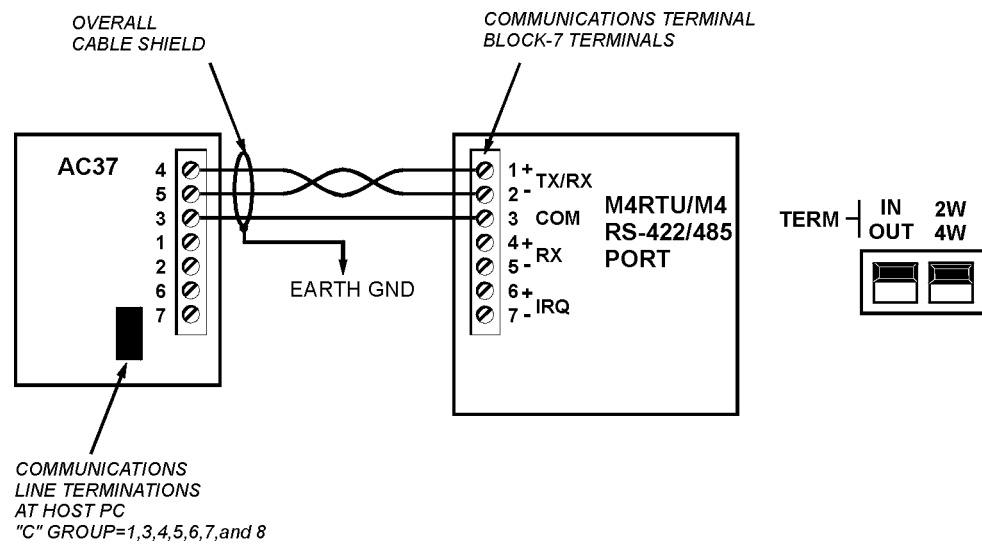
OVERALL
CABLE SHIELD

COMMUNICATIONS TERMINAL
BLOCK-7 TERMINALS

AC37

4
5
3
1
2
6
7

EARTH GND

1 + TX/RX
2 -
3 COM
4 + RX
5 -
6 + IRQ
7 -

M4RTU/M4
RS-422/485
PORT

TERM
IN
OUT
2W
4W

COMMUNICATIONS
LINE TERMINATIONS
AT HOST PC
"C" GROUP=1,3,4,5,6,7,and 8